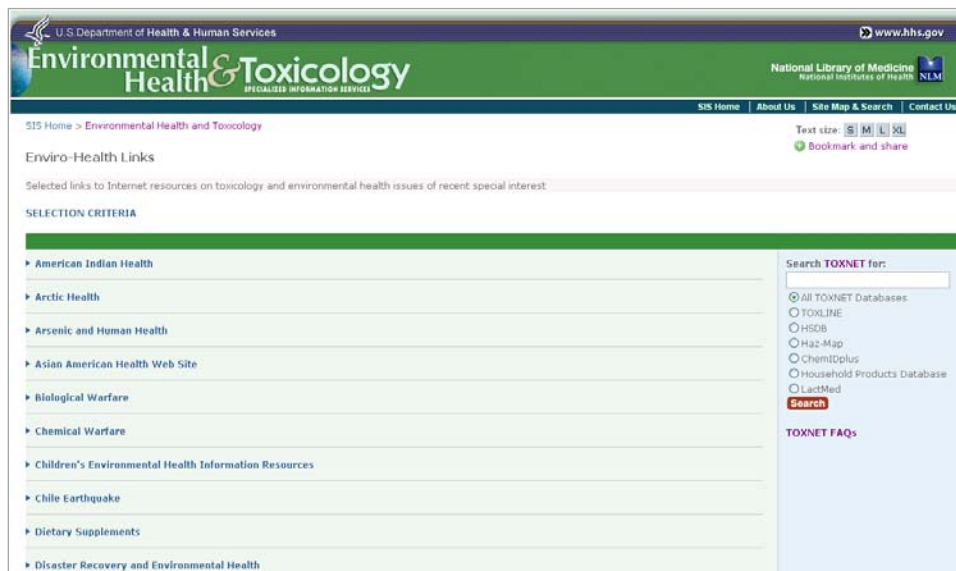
U.S. Department of Health & Human Services

www.hhs.gov

Environmental Health & Toxicology
SPECIALIZED INFORMATION SERVICES

National Library of Medicine
National Institutes of Health NLM

SIS Home | About Us | Site Map & Search | Contact Us

SIS Home > Environmental Health and Toxicology

Text size: S M L XL

Bookmark and share

Enviro-Health Links

Selected links to Internet resources on toxicology and environmental health issues of recent special interest

SELECTION CRITERIA

▸ American Indian Health

▸ Arctic Health

▸ Arsenic and Human Health

▸ Asian American Health Web Site

▸ Biological Warfare

▸ Chemical Warfare

▸ Children's Environmental Health Information Resources

▸ Chile Earthquake

▸ Dietary Supplements

▸ Disaster Recovery and Environmental Health

Search TOXNET for:

All TOXNET Databases
TOXLINE
HSDB
Haz-Map
ChemIDplus
Household Products Database
LactMed

Search

TOXNET FAQs